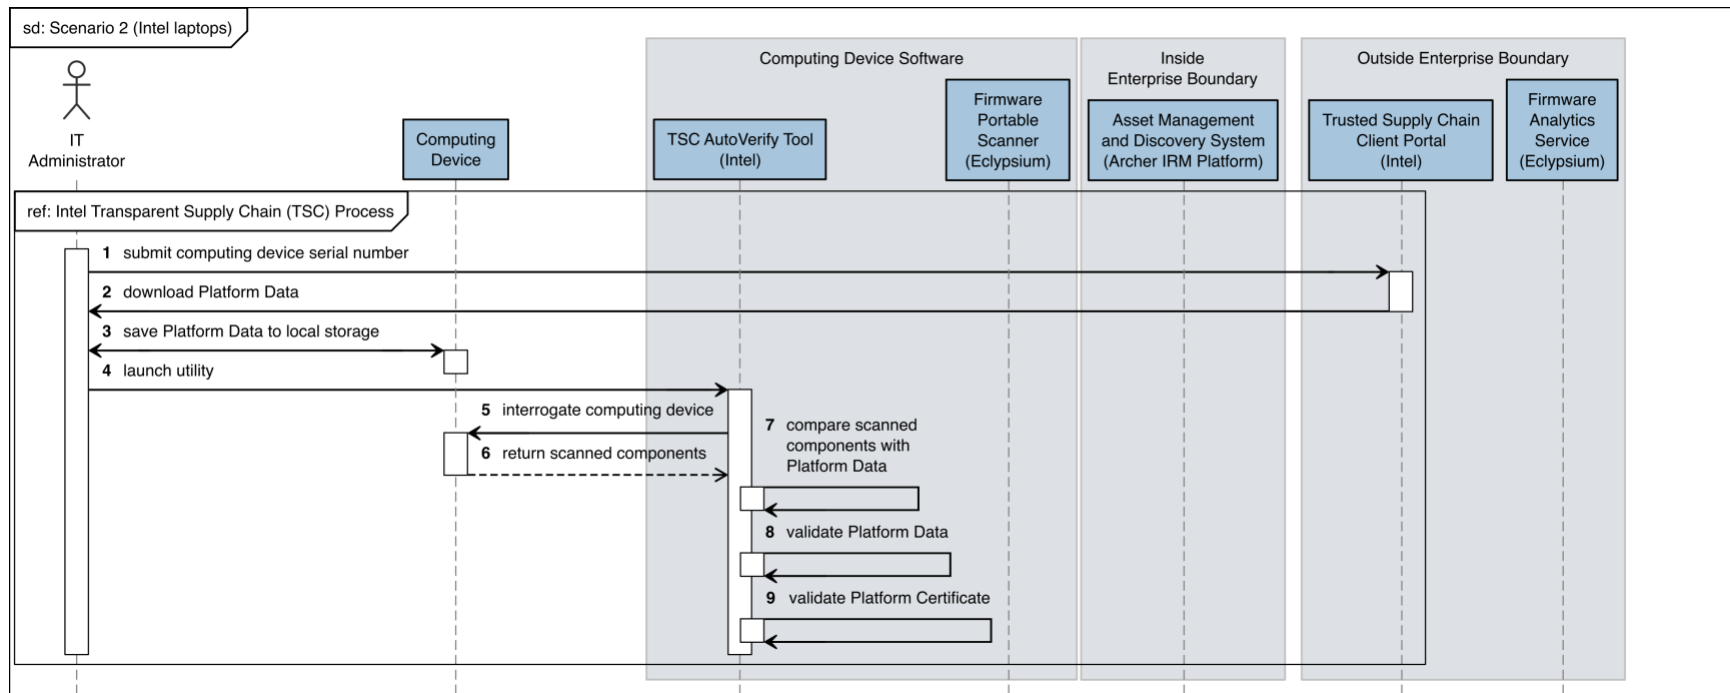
sd: Scenario 2 (Intel laptops)

Computing Device Software

Inside Enterprise Boundary

Outside Enterprise Boundary

IT Administrator

Computing Device

TSC AutoVerify Tool (Intel)

Firmware Portable Scanner (Eclypsium)

Asset Management and Discovery System (Archer IRM Platform)

Trusted Supply Chain Client Portal (Intel)

Firmware Analytics Service (Eclypsium)

ref: Intel Transparent Supply Chain (TSC) Process

1 submit computing device serial number

2 download Platform Data

3 save Platform Data to local storage

4 launch utility

5 interrogate computing device

6 return scanned components

7 compare scanned components with Platform Data

8 validate Platform Data

9 validate Platform Certificate